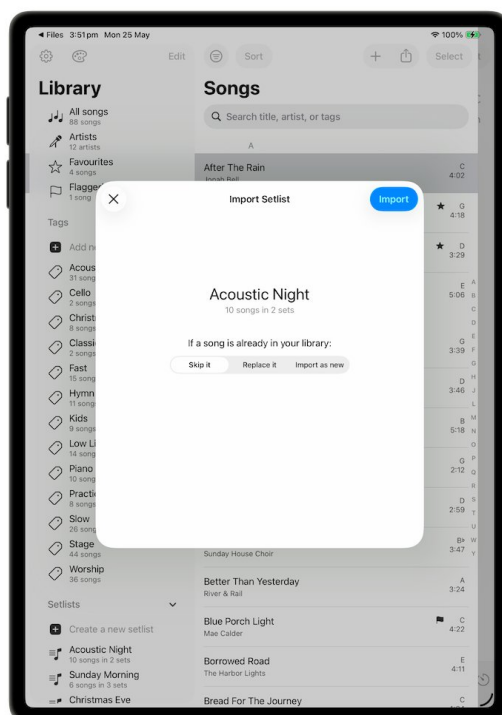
◀ Files 3:51pm Mon 25 May
100%

Edit
Sort
Select

Library
All songs
88 songs
Artists
12 artists
Favourites
4 songs
Flagge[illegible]
1 song

Tags
Add ne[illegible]
Acous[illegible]
31 song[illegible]
Cello
2 songs
Christ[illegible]
8 songs
Classi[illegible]
2 songs
Fast
15 song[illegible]
Hymn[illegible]
11 song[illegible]
Kids
9 songs
Low Li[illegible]
14 song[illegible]
Piano
10 song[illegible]
Practi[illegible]
8 songs
Slow
26 song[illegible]
Stage
44 songs
Worship
36 songs

Setlists
Create a new setlist
Acoustic Night
10 songs in 2 sets
Sunday Morning
6 songs in 3 sets
Christmas Eve

Songs
Search title, artist, or tags
A
After The Rain
Jonah Bell
C
4:02
G
4:18
D
3:29
E
5:06
G
3:39
D
3:46
B
5:18
G
2:12
D
2:59
B♭
3:47
Sunday House Choir
Better Than Yesterday
River & Rail
A
3:24
Blue Porch Light
Mae Calder
C
4:22
Borrowed Road
The Harbor Lights
E
4:11
Bread For The Journey
C

A B C D E F G H I J K L M N O P Q R S T U V W Y

Import Setlist
Import
Acoustic Night
10 songs in 2 sets
If a song is already in your library:
Skip it
Replace it
Import as new